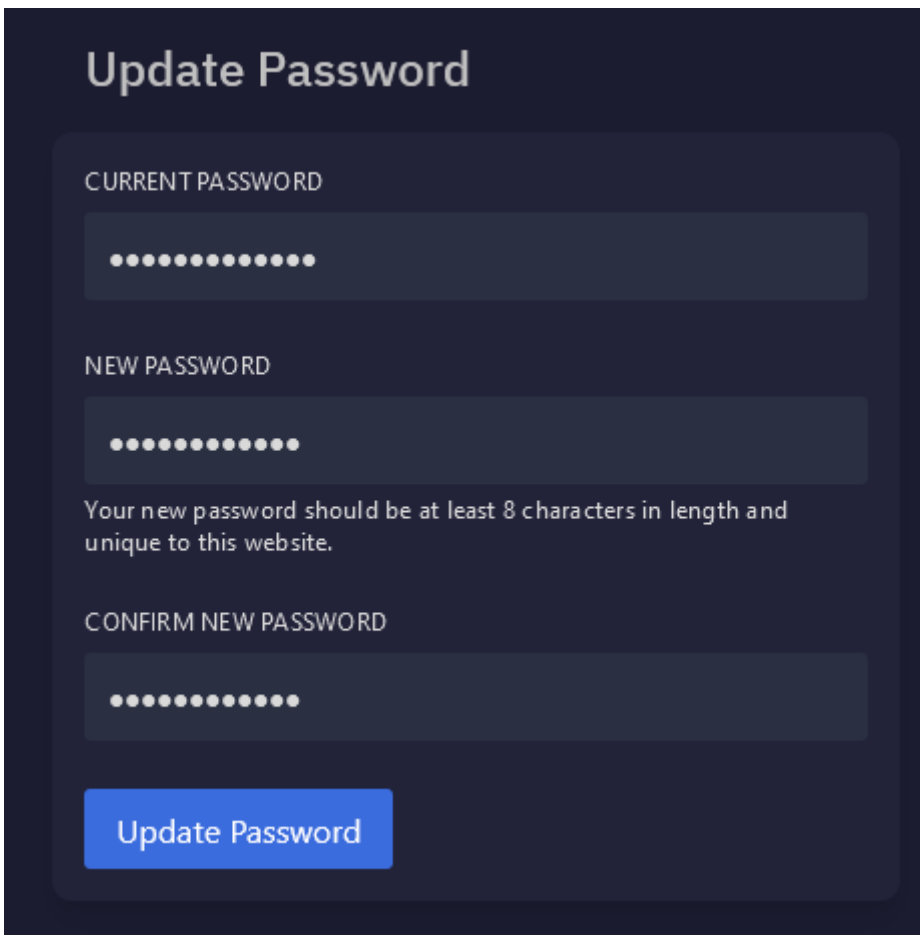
Update Password

CURRENT PASSWORD

•••••••••••••

NEW PASSWORD

••••••••••••

Your new password should be at least 8 characters in length and unique to this website.

CONFIRM NEW PASSWORD

••••••••••••

Update Password